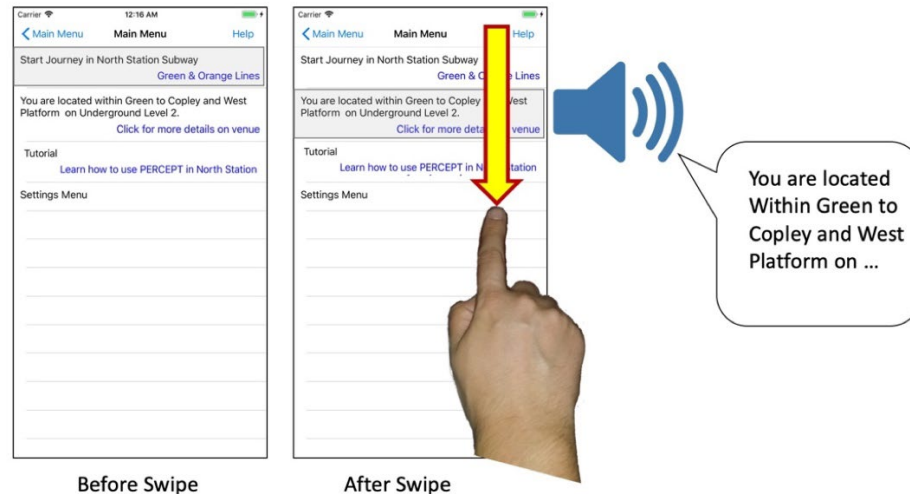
Carrier 12:16 AM

Main Menu Main Menu Help

Start Journey in North Station Subway
Green & Orange Lines

You are located within Green to Copley and West Platform on Underground Level 2.
Click for more details on venue

Tutorial
Learn how to use PERCEPT in North Station

Settings Menu

Carrier

Main Menu Main Menu Help

Start Journey in North Station Subway
Green & O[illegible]e Lines

You are located within Green to Copley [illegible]West Platform on Underground Level 2.
Click for more deta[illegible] venue

Tutorial
Learn how to use PERCEPT in N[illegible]tation

Settings Menu

You are located Within Green to Copley and West Platform on …

Before Swipe

After Swipe